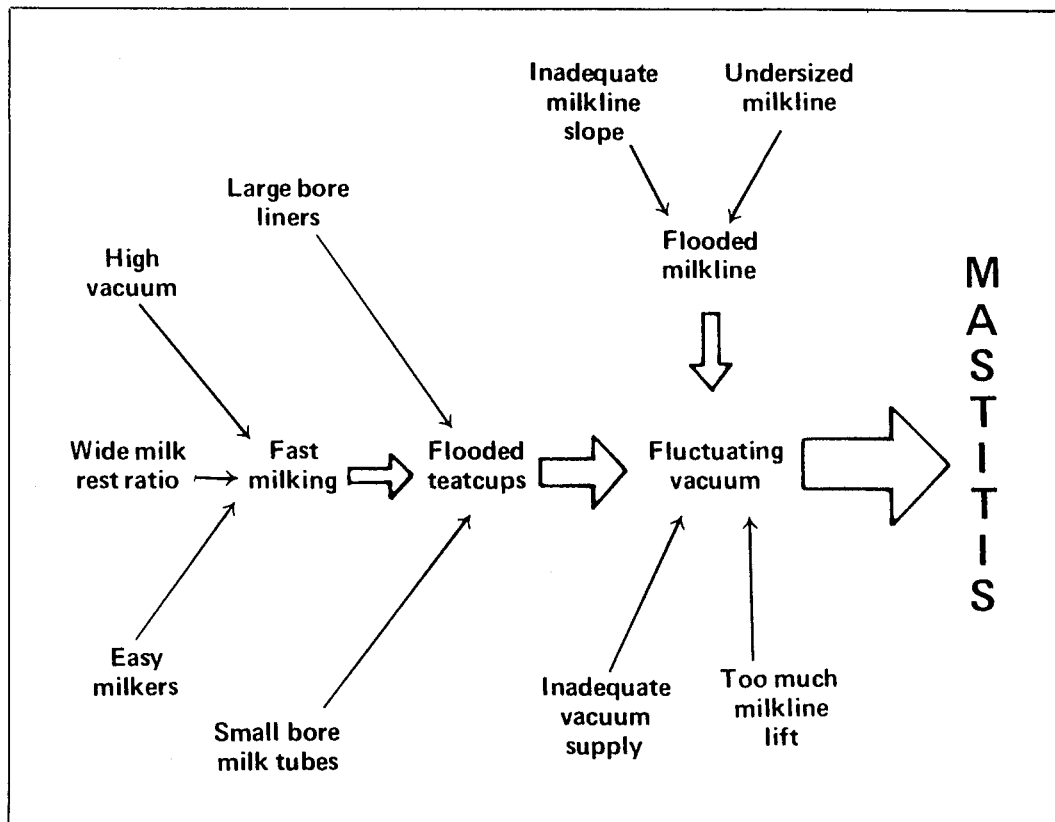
Inadequate milkline slope

Undersized milkline

Large bore liners

Flooded milkline

High vacuum

MASTITIS

Wide milk rest ratio

Fast milking

Flooded teatcups

Fluctuating vacuum

Easy milkers

Small bore milk tubes

Inadequate vacuum supply

Too much milkline lift